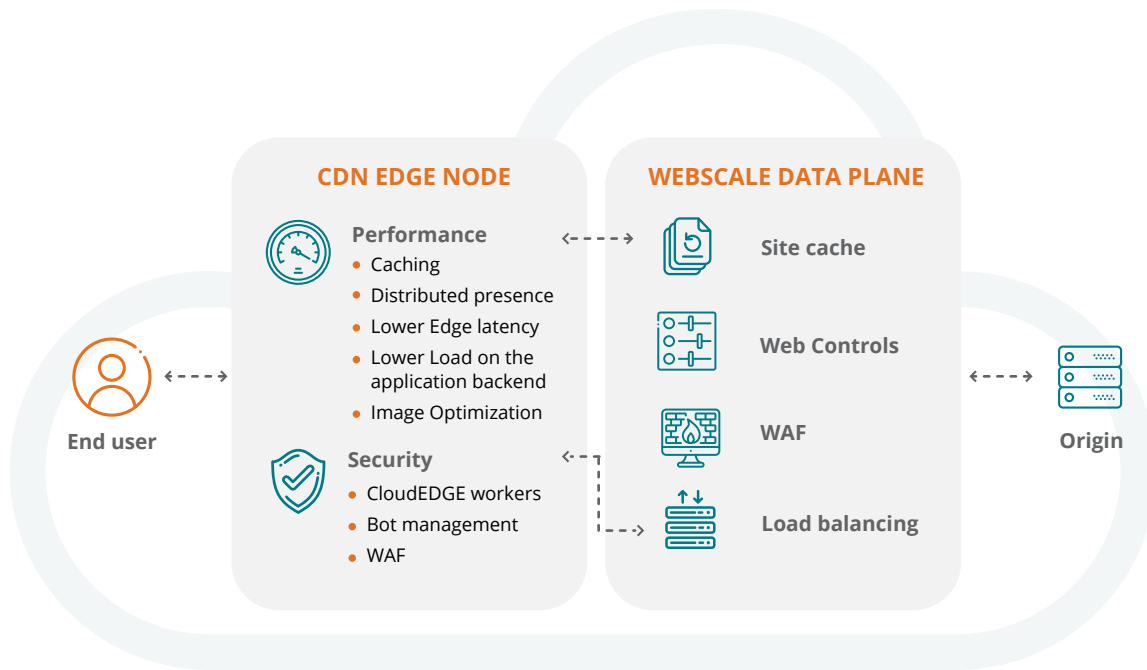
End user

CDN EDGE NODE

Performance
- Caching
- Distributed presence
- Lower Edge latency
- Lower Load on the application backend
- Image Optimization

Security
- CloudEDGE workers
- Bot management
- WAF

WEBSCALE DATA PLANE

Site cache

Web Controls

WAF

Load balancing

Origin